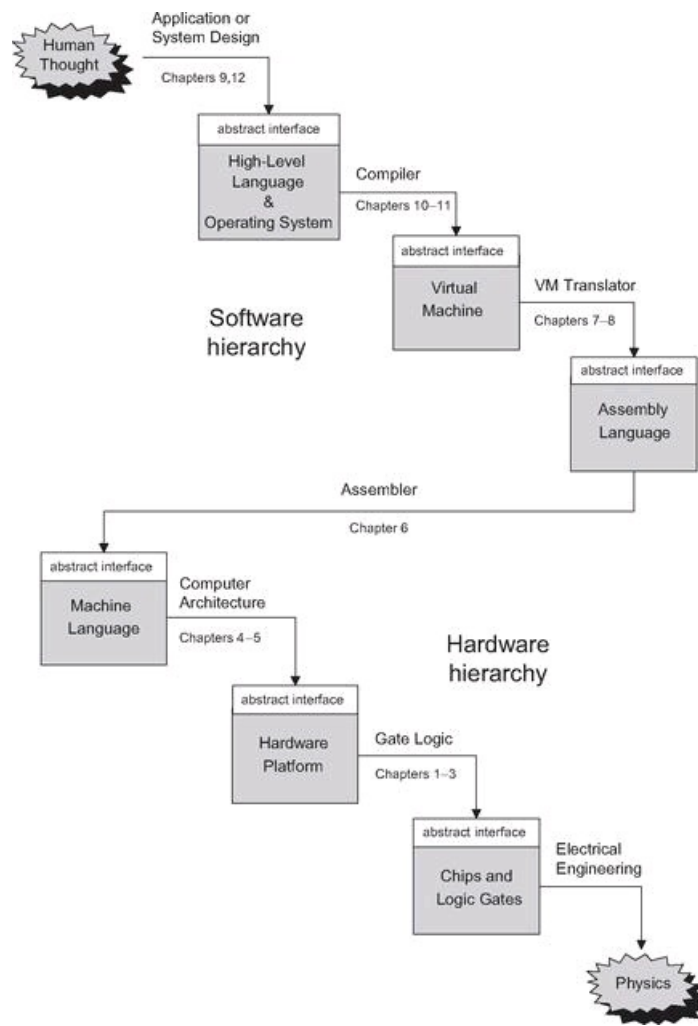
Human Thought

Application or System Design

Chapters 9,12

abstract interface

High-Level Language & Operating System

Compiler

Chapters 10–11

abstract interface

Virtual Machine

VM Translator

Chapters 7–8

Software hierarchy

abstract interface

Assembly Language

Assembler

Chapter 6

abstract interface

Machine Language

Computer Architecture

Chapters 4–5

Hardware hierarchy

abstract interface

Hardware Platform

Gate Logic

Chapters 1–3

abstract interface

Chips and Logic Gates

Electrical Engineering

Physics